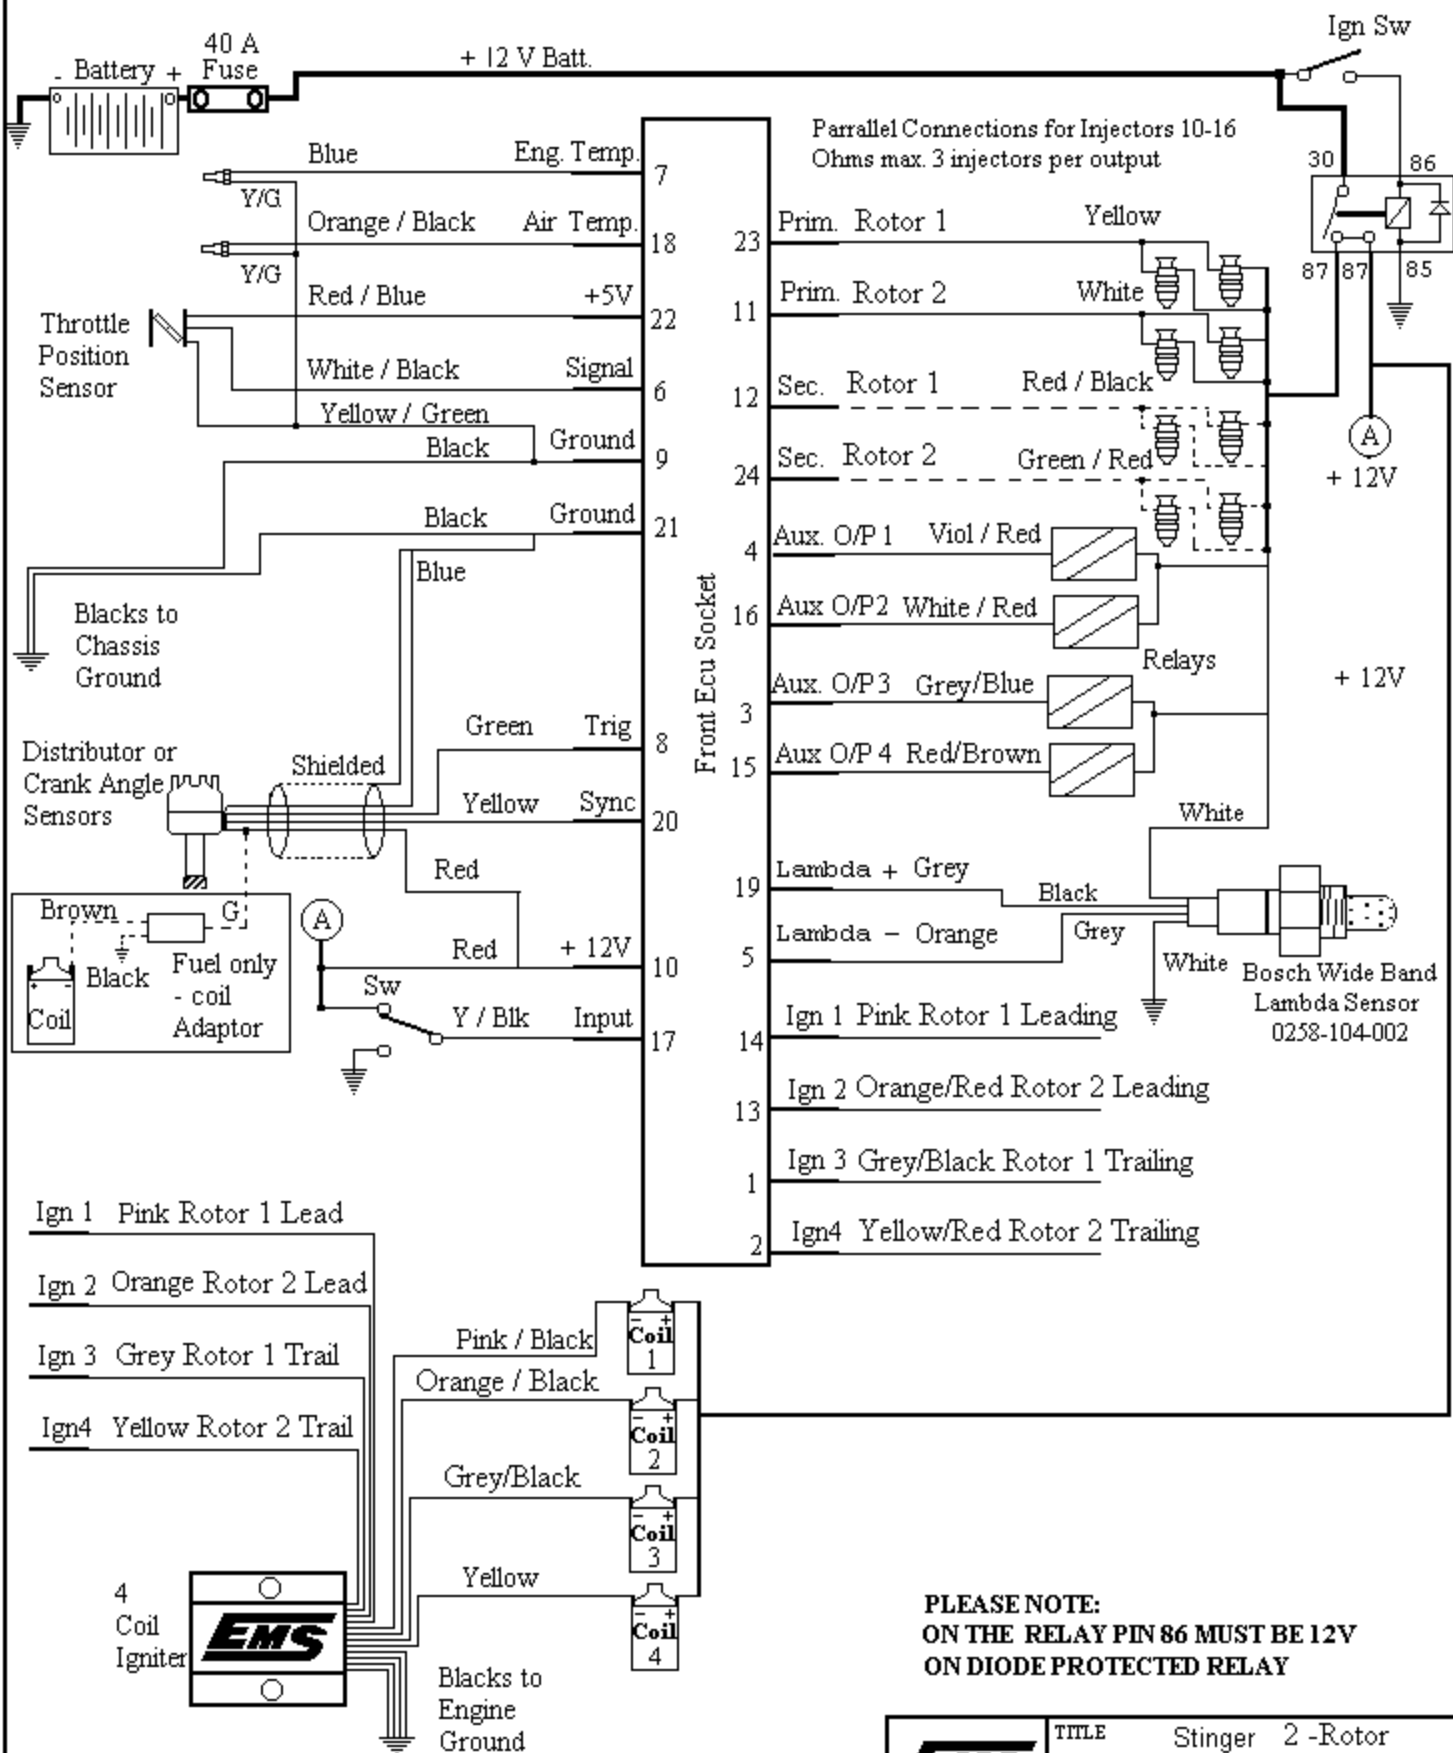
- Battery +
40 A Fuse
+ 12 V Batt.
Ign Sw
Parrallel Connections for Injectors 10-16 Ohms max. 3 injectors per output
30
86
87
87
85
Blue
Eng. Temp.
7
Y/G
Orange / Black
Air Temp.
18
Y/G
Red / Blue
+5V
22
Throttle Position Sensor
White / Black
Signal
6
Yellow / Green
Black
Ground
9
Black
Ground
21
Blue
Blacks to Chassis Ground
Green
Trig
8
Distributor or Crank Angle Sensors
Shielded
Yellow
Sync
20
Red
Red
+ 12V
10
A
Sw
Y / Blk
Input
17
Brown
G
Black
Coil
Fuel only - coil Adaptor
Front Ecu Socket
23
Prim. Rotor 1
Yellow
11
Prim. Rotor 2
White
12
Sec. Rotor 1
Red / Black
24
Sec. Rotor 2
Green / Red
4
Aux. O/P 1
Viol / Red
16
Aux O/P2
White / Red
Relays
3
Aux. O/P3
Grey/Blue
15
Aux O/P 4
Red/Brown
A
+ 12V
+ 12V
White
19
Lambda + Grey
Black
5
Lambda – Orange
Grey
White
Bosch Wide Band Lambda Sensor 0258-104-002
14
Ign 1 Pink Rotor 1 Leading
13
Ign 2 Orange/Red Rotor 2 Leading
1
Ign 3 Grey/Black Rotor 1 Trailing
2
Ign4 Yellow/Red Rotor 2 Trailing
Ign 1 Pink Rotor 1 Lead
Ign 2 Orange Rotor 2 Lead
Ign 3 Grey Rotor 1 Trail
Ign4 Yellow Rotor 2 Trail
Pink / Black
Coil 1
Orange / Black
Coil 2
Grey/Black
Coil 3
Yellow
Coil 4
4 Coil Igniter
EMS
Blacks to Engine Ground
PLEASE NOTE:
ON THE RELAY PIN 86 MUST BE 12V
ON DIODE PROTECTED RELAY
TITLE
Stinger 2 -Rotor